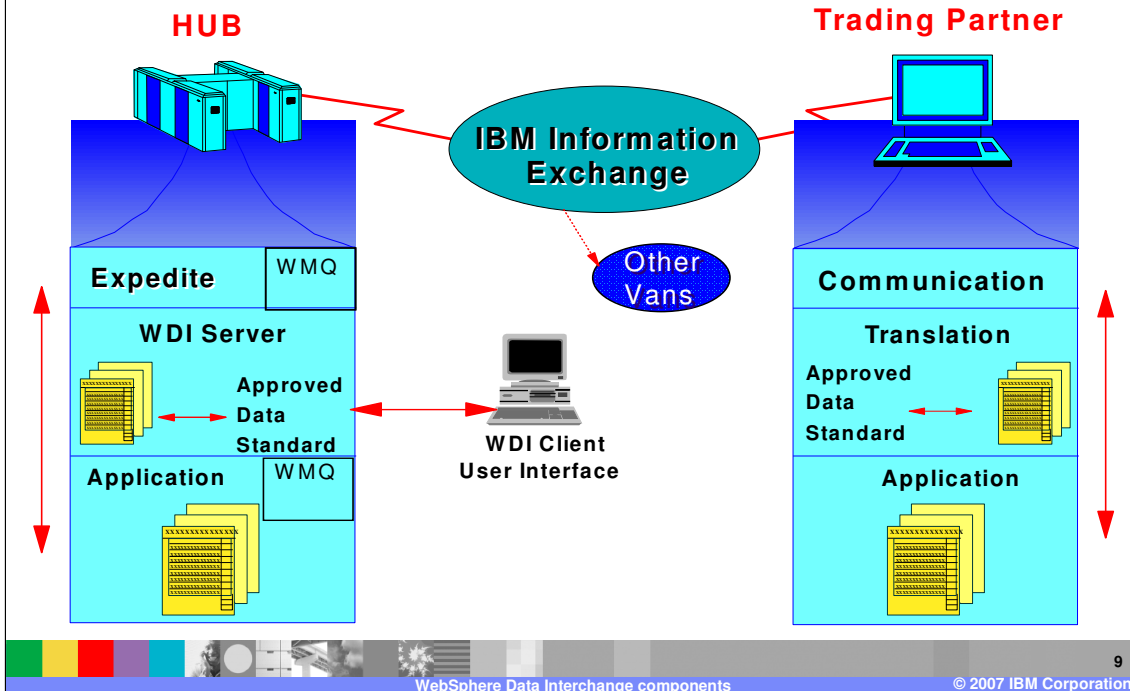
HUB

Trading Partner

IBM Information Exchange

Other Vans

Expedite

WMQ

WDI Server

Approved Data Standard

Application

WMQ

WDI Client User Interface

Communication

Translation

Approved Data Standard

Application

9

WebSphere Data Interchange components

© 2007 IBM Corporation